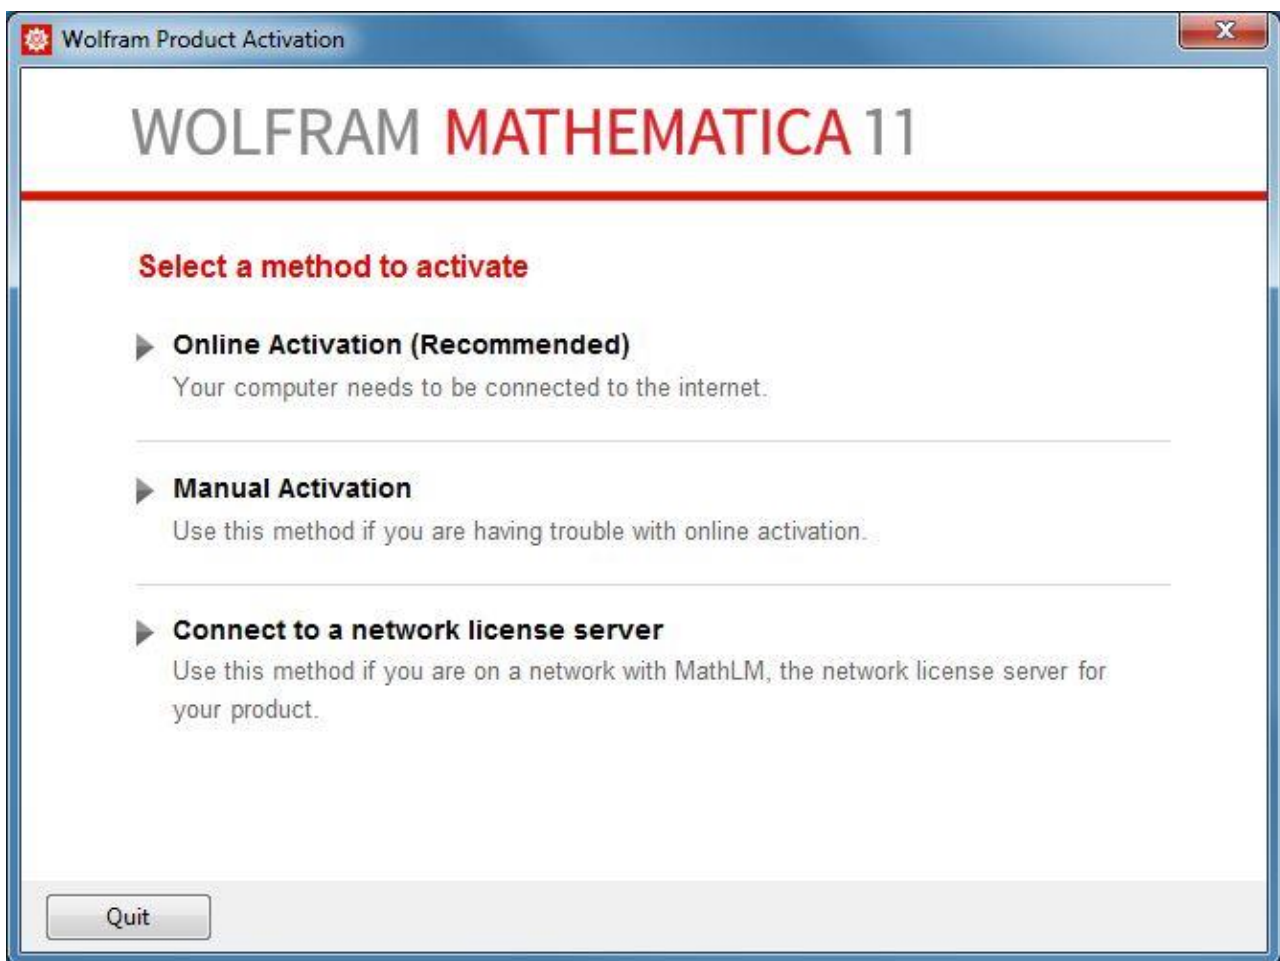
Wolfram Product Activation

WOLFRAM MATHEMATICA 11

Select a method to activate

Online Activation (Recommended)
Your computer needs to be connected to the internet.

Manual Activation
Use this method if you are having trouble with online activation.

Connect to a network license server
Use this method if you are on a network with MathLM, the network license server for your product.

Quit